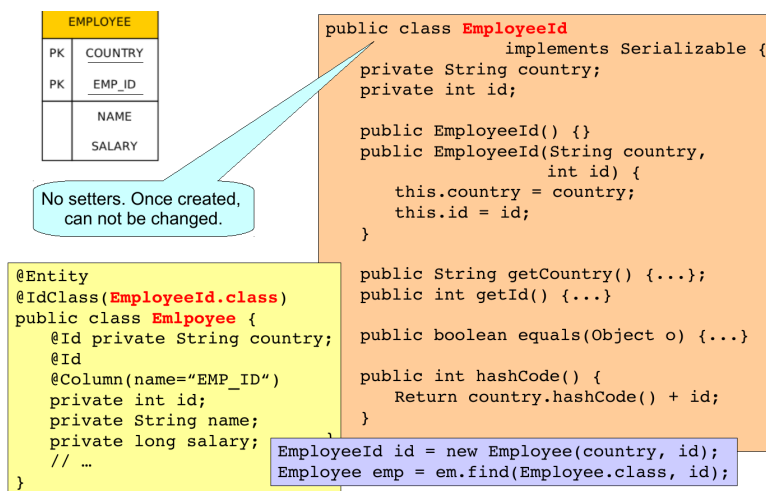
| EMPLOYEE | |
|---|---|
| PK | COUNTRY |
| PK | EMP_ID |
| | NAME |
| | SALARY |

public class EmployeeId
implements Serializable {
private String country;
private int id;

public EmployeeId() {}
public EmployeeId(String country,
int id) {
this.country = country;
this.id = id;
}

public String getCountry() {...};
public int getId() {...}

public boolean equals(Object o) {...}

public int hashCode() {
Return country.hashCode() + id;
}

No setters. Once created, can not be changed.

@Entity
@IdClass(EmployeeId.class)
public class Emlpoyee {
@Id private String country;
@Id
@Column(name="EMP_ID")
private int id;
private String name;
private long salary;
// …
}

EmployeeId id = new Employee(country, id);
Employee emp = em.find(Employee.class, id);